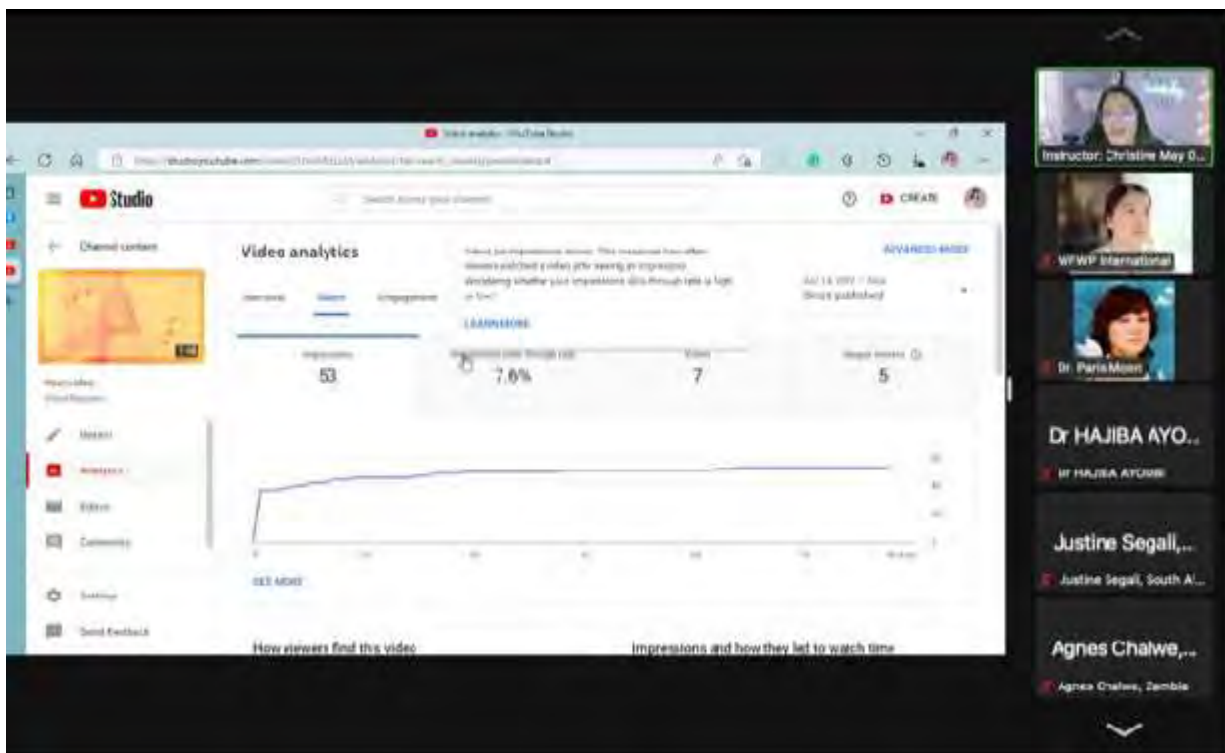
Video analytics - YouTube Studio

Studio

Search across your channel

CREATE

Channel content

Video analytics

Overview

Reach

Engagement

LEARN MORE

ADVANCED MODE

Since published

Impressions
53

Impressions click-through rate
7.6%

Views
7

Unique viewers
5

Details

Analytics

Editor

Comments

SEE MORE

Settings

Send feedback

How viewers find this video

Impressions and how they led to watch time

Instructor: Christine May D...

WFWP International

Dr. ParisMoon

Dr HAJIBA AYO...

Dr HAJIBA AYOUBI

Justine Segali,...

Justine Segali, South A...

Agnes Chalwe,...

Agnes Chalwe, Zambia